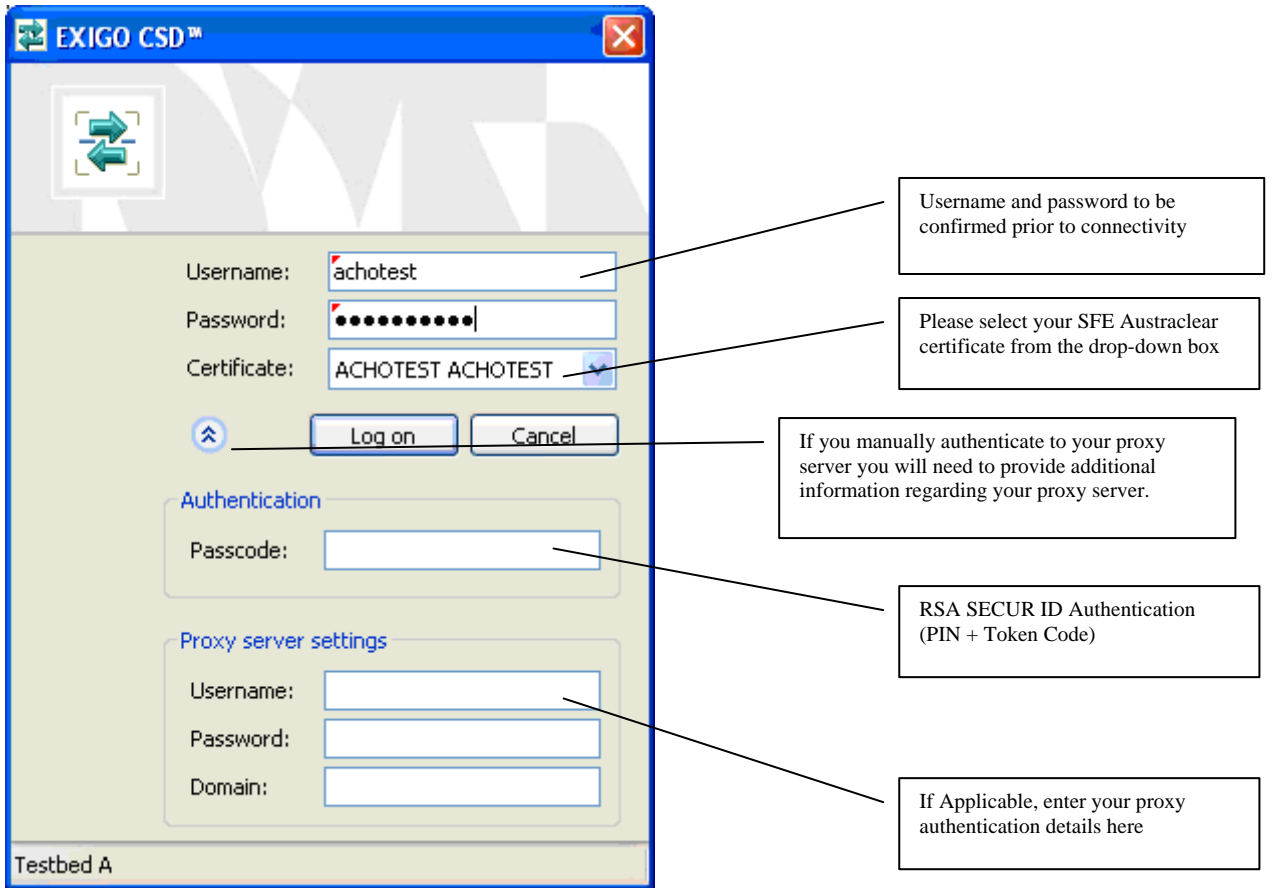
EXIGO CSD™

Username: achotest
Password: ••••••••••
Certificate: ACHOTEST ACHOTEST

Log on
Cancel

Authentication
Passcode:

Proxy server settings
Username:
Password:
Domain:

Testbed A

Username and password to be confirmed prior to connectivity

Please select your SFE Austraclear certificate from the drop-down box

If you manually authenticate to your proxy server you will need to provide additional information regarding your proxy server.

RSA SECUR ID Authentication (PIN + Token Code)

If Applicable, enter your proxy authentication details here